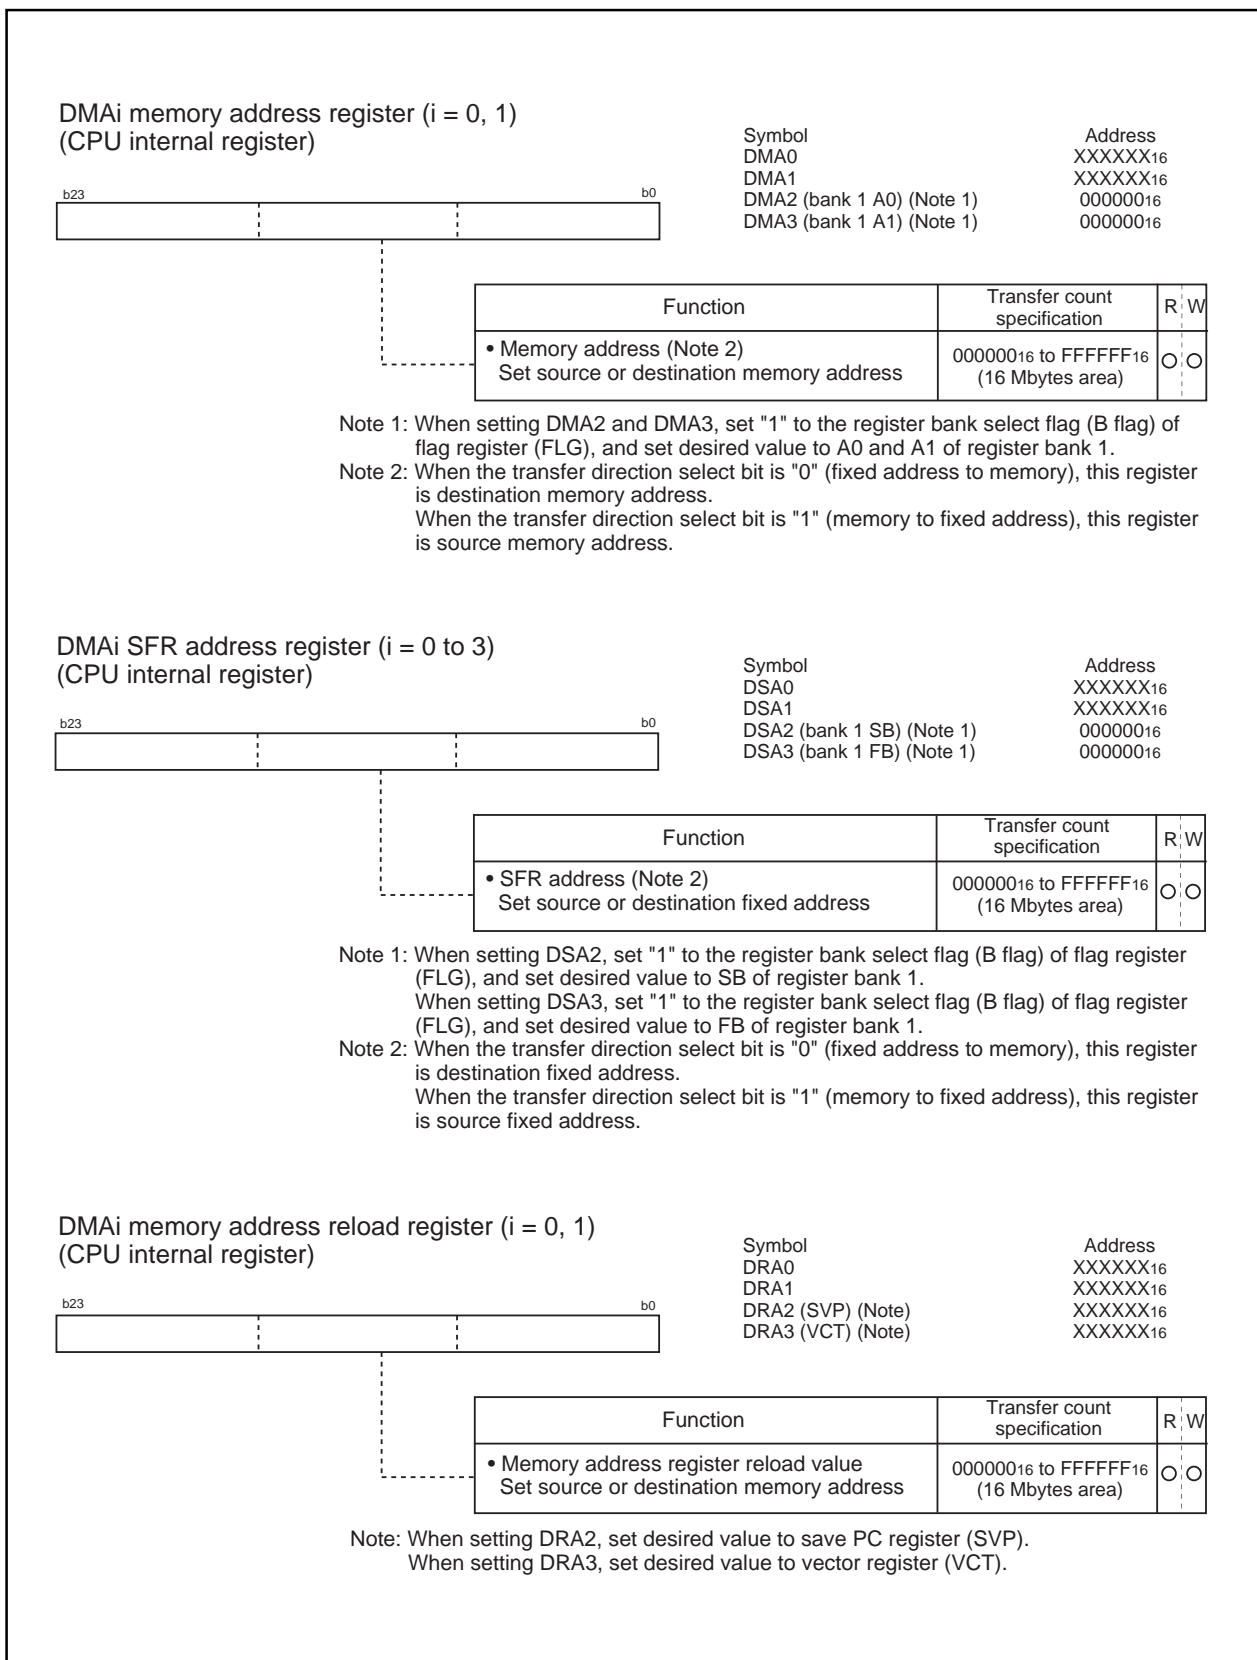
DMAi memory address register (i = 0, 1)
(CPU internal register)

b23 b0

| Symbol | Address |
|---|---|
| DMA0 | XXXXXX$_{16}$ |
| DMA1 | XXXXXX$_{16}$ |
| DMA2 (bank 1 A0) (Note 1) | 000000$_{16}$ |
| DMA3 (bank 1 A1) (Note 1) | 000000$_{16}$ |

| Function | Transfer count specification | R | W |
|---|---|---|---|
| • Memory address (Note 2) Set source or destination memory address | 000000$_{16}$ to FFFFFF$_{16}$ (16 Mbytes area) | ○ | ○ |

Note 1: When setting DMA2 and DMA3, set "1" to the register bank select flag (B flag) of flag register (FLG), and set desired value to A0 and A1 of register bank 1.
Note 2: When the transfer direction select bit is "0" (fixed address to memory), this register is destination memory address.
When the transfer direction select bit is "1" (memory to fixed address), this register is source memory address.

DMAi SFR address register (i = 0 to 3)
(CPU internal register)

b23 b0

| Symbol | Address |
|---|---|
| DSA0 | XXXXXX$_{16}$ |
| DSA1 | XXXXXX$_{16}$ |
| DSA2 (bank 1 SB) (Note 1) | 000000$_{16}$ |
| DSA3 (bank 1 FB) (Note 1) | 000000$_{16}$ |

| Function | Transfer count specification | R | W |
|---|---|---|---|
| • SFR address (Note 2) Set source or destination fixed address | 000000$_{16}$ to FFFFFF$_{16}$ (16 Mbytes area) | ○ | ○ |

Note 1: When setting DSA2, set "1" to the register bank select flag (B flag) of flag register (FLG), and set desired value to SB of register bank 1.
When setting DSA3, set "1" to the register bank select flag (B flag) of flag register (FLG), and set desired value to FB of register bank 1.
Note 2: When the transfer direction select bit is "0" (fixed address to memory), this register is destination fixed address.
When the transfer direction select bit is "1" (memory to fixed address), this register is source fixed address.

DMAi memory address reload register (i = 0, 1)
(CPU internal register)

b23 b0

| Symbol | Address |
|---|---|
| DRA0 | XXXXXX$_{16}$ |
| DRA1 | XXXXXX$_{16}$ |
| DRA2 (SVP) (Note) | XXXXXX$_{16}$ |
| DRA3 (VCT) (Note) | XXXXXX$_{16}$ |

| Function | Transfer count specification | R | W |
|---|---|---|---|
| • Memory address register reload value Set source or destination memory address | 000000$_{16}$ to FFFFFF$_{16}$ (16 Mbytes area) | ○ | ○ |

Note: When setting DRA2, set desired value to save PC register (SVP).
When setting DRA3, set desired value to vector register (VCT).